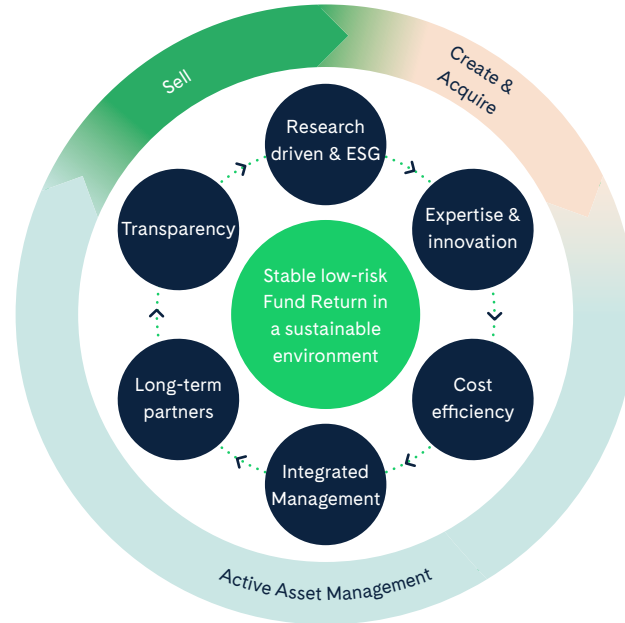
Sell

Create & Acquire

Research driven & ESG

Transparency

Expertise & innovation

Stable low-risk Fund Return in a sustainable environment

Long-term partners

Cost efficiency

Integrated Management

Active Asset Management